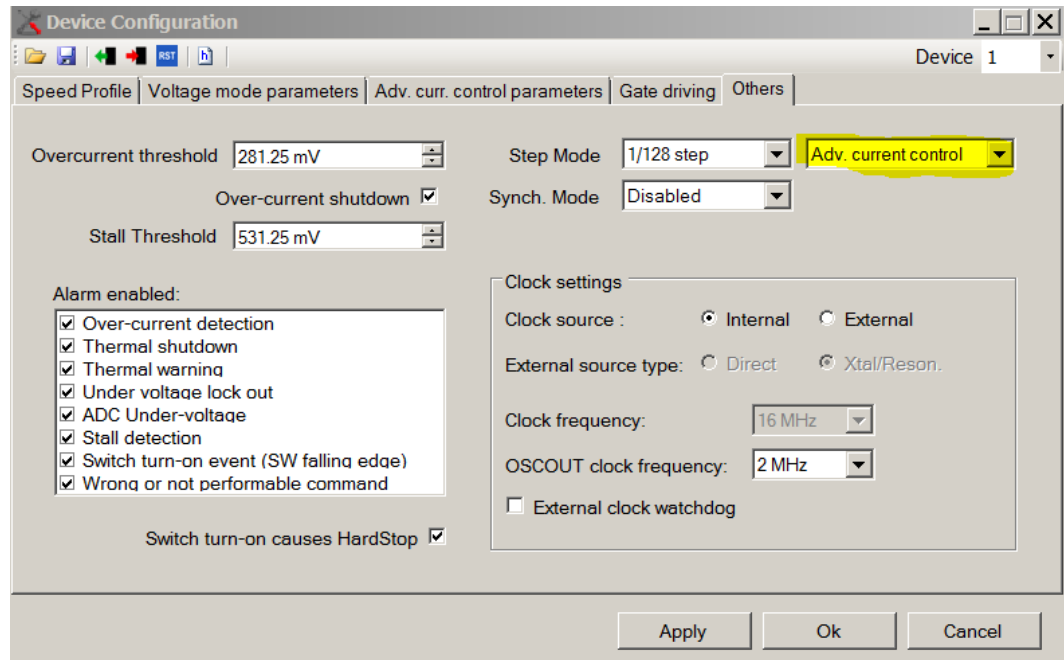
Device Configuration

RST h

Device 1

Speed Profile | Voltage mode parameters | Adv. curr. control parameters | Gate driving | Others

Overcurrent threshold 281.25 mV

Over-current shutdown ☑

Stall Threshold 531.25 mV

Step Mode 1/128 step

Adv. current control

Synch. Mode Disabled

Alarm enabled:

☑ Over-current detection
☑ Thermal shutdown
☑ Thermal warning
☑ Under voltage lock out
☑ ADC Under-voltage
☑ Stall detection
☑ Switch turn-on event (SW falling edge)
☑ Wrong or not performable command

Switch turn-on causes HardStop ☑

Clock settings

Clock source : Internal External

External source type: Direct Xtal/Reson.

Clock frequency: 16 MHz

OSCOUT clock frequency: 2 MHz

☐ External clock watchdog

Apply Ok Cancel